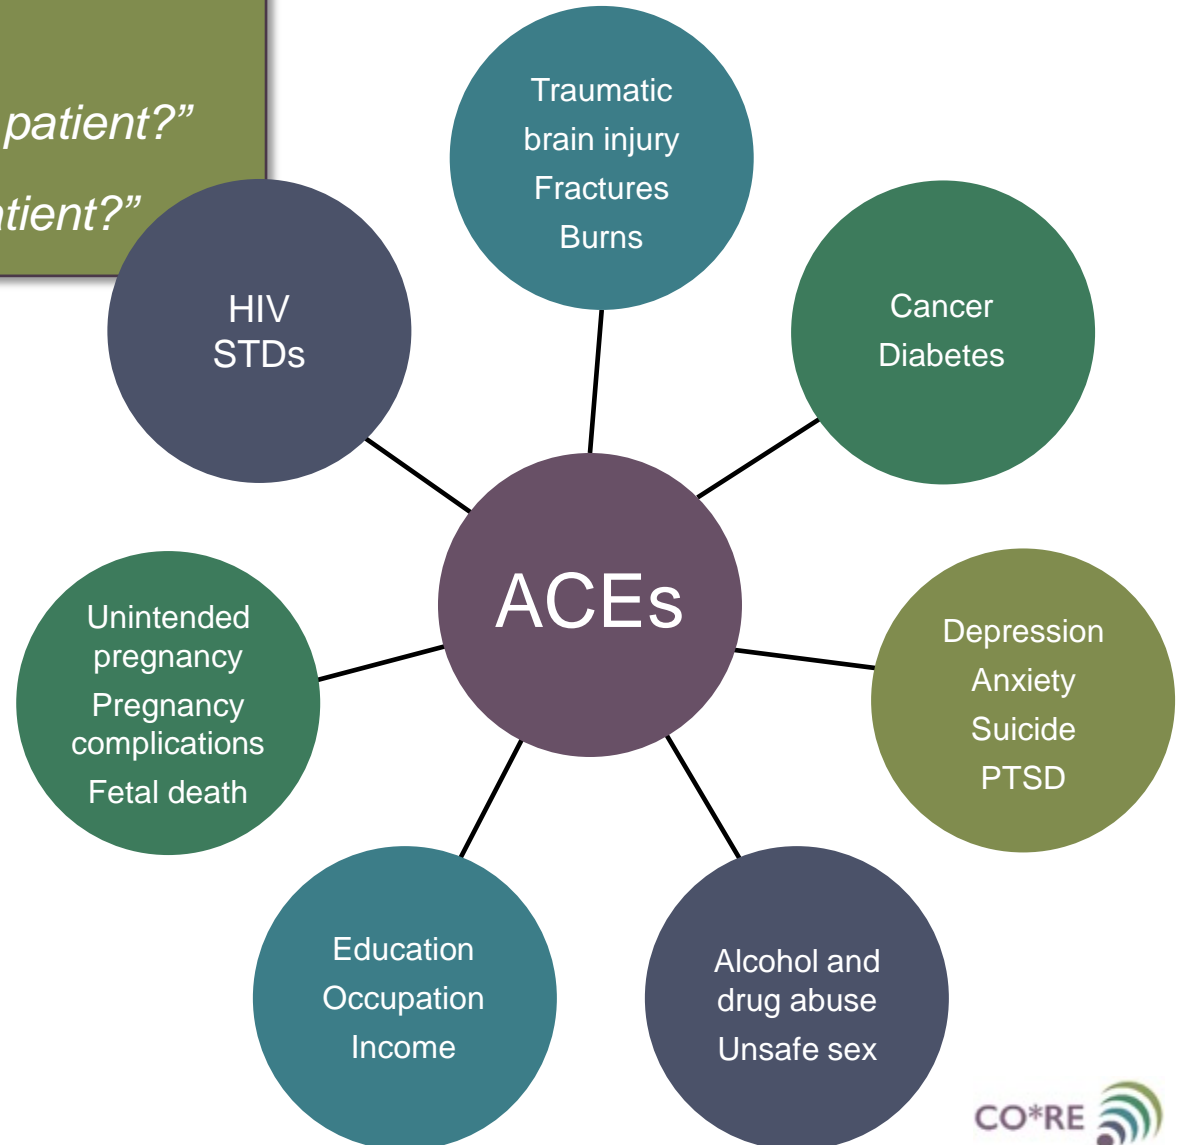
patient?”

tient?”

Traumatic brain injury
Fractures
Burns

HIV
STDs

Cancer
Diabetes

ACEs

Unintended pregnancy
Pregnancy complications
Fetal death

Depression
Anxiety
Suicide
PTSD

Education
Occupation
Income

Alcohol and drug abuse
Unsafe sex

CO*RE